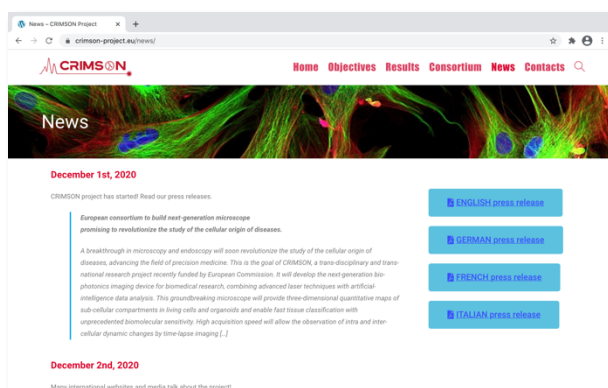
News – CRIMSON Project
crimson-project.eu/news/

CRIMSON

Home Objectives Results Consortium News Contacts

News

December 1st, 2020

CRIMSON project has started! Read our press releases.

European consortium to build next-generation microscope promising to revolutionize the study of the cellular origin of diseases.

A breakthrough in microscopy and endoscopy will soon revolutionize the study of the cellular origin of diseases, advancing the field of precision medicine. This is the goal of CRIMSON, a trans-disciplinary and transnational research project recently funded by European Commission. It will develop the next-generation biophotonics imaging device for biomedical research, combining advanced laser techniques with artificial-intelligence data analysis. This groundbreaking microscope will provide three-dimensional quantitative maps of sub-cellular compartments in living cells and organoids and enable fast tissue classification with unprecedented biomolecular sensitivity. High acquisition speed will allow the observation of intra and intercellular dynamic changes by time-lapse imaging [...]

ENGLISH press release

GERMAN press release

FRENCH press release

ITALIAN press release

December 2nd, 2020

Many international websites and media talk about the project!